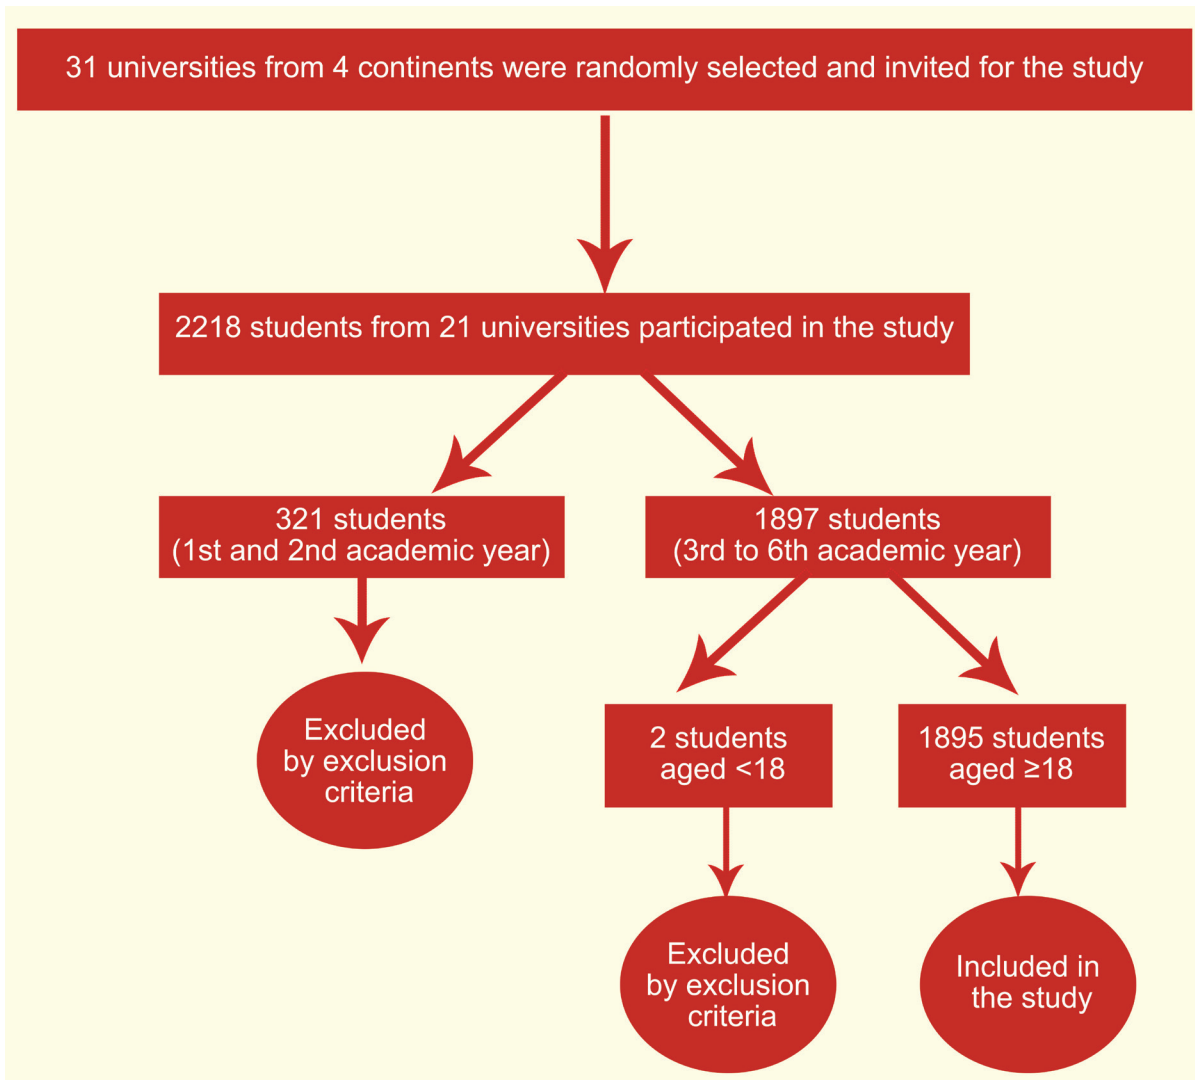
31 universities from 4 continents were randomly selected and invited for the study

2218 students from 21 universities participated in the study

321 students (1st and 2nd academic year)

1897 students (3rd to 6th academic year)

Excluded by exclusion criteria

2 students aged <18

1895 students aged ≥18

Excluded by exclusion criteria

Included in the study